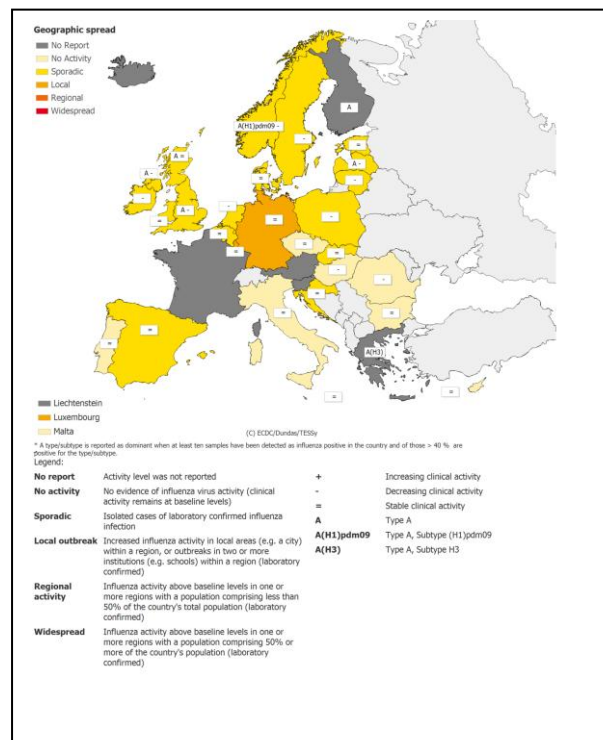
Geographic spread
No Report
No Activity
Sporadic
Local
Regional
Widespread

A
A(H1)pdm09 -
-
=
A =
A -
-
=
A -
=
-
=
=
-
=
-
=
=
=
-
=
=
=
=
-
=
A(H3)
=
=

Liechtenstein
Luxembourg
Malta

(C) ECDC/Dundas/TESSy

* A type/subtype is reported as dominant when at least ten samples have been detected as influenza positive in the country and of those > 40 % are positive for the type/subtype.
Legend:

| | |
|---|---|
| No report | Activity level was not reported |
| No activity | No evidence of influenza virus activity (clinical activity remains at baseline levels) |
| Sporadic | Isolated cases of laboratory confirmed influenza infection |
| Local outbreak | Increased influenza activity in local areas (e.g. a city) within a region, or outbreaks in two or more institutions (e.g. schools) within a region (laboratory confirmed) |
| Regional activity | Influenza activity above baseline levels in one or more regions with a population comprising less than 50% of the country's total population (laboratory confirmed) |
| Widespread | Influenza activity above baseline levels in one or more regions with a population comprising 50% or more of the country's population (laboratory confirmed) |

| | |
|---|---|
| + | Increasing clinical activity |
| - | Decreasing clinical activity |
| = | Stable clinical activity |
| A | Type A |
| A(H1)pdm09 | Type A, Subtype (H1)pdm09 |
| A(H3) | Type A, Subtype H3 |